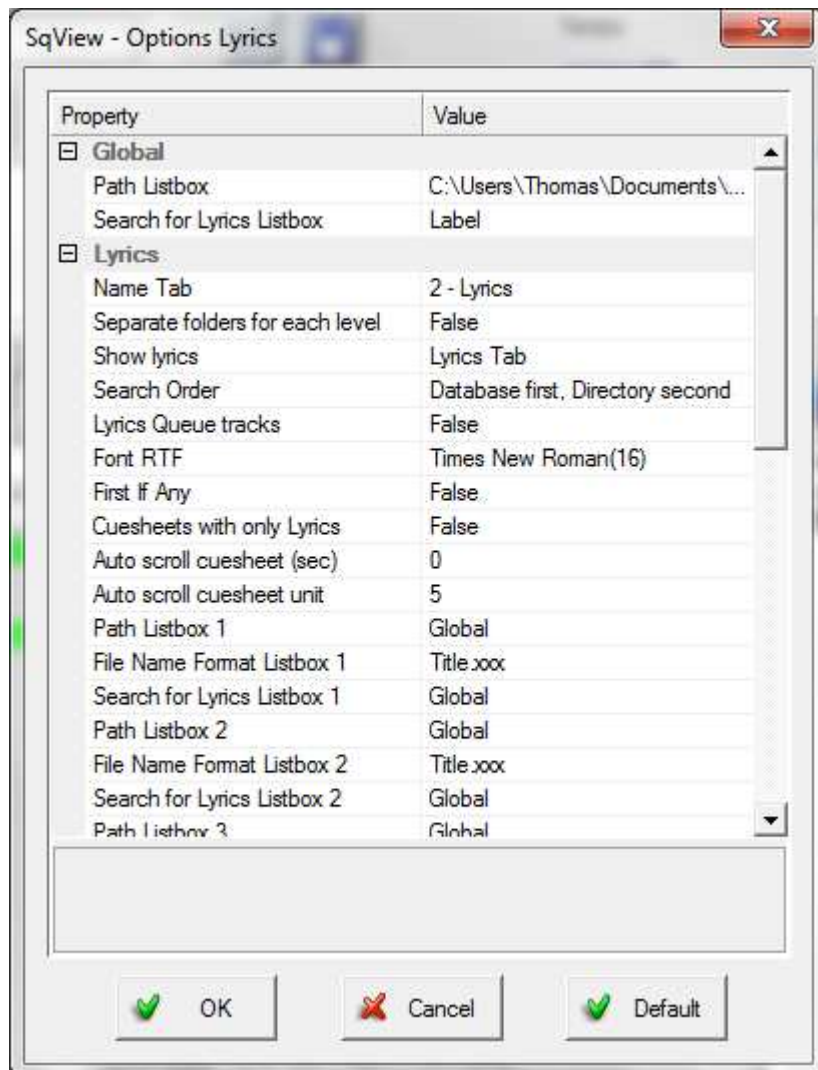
SqView - Options Lyrics

| Property | Value |
|---|---|
| ⊟ Global | |
| Path Listbox | C:\Users\Thomas\Documents\... |
| Search for Lyrics Listbox | Label |
| ⊟ Lyrics | |
| Name Tab | 2 - Lyrics |
| Separate folders for each level | False |
| Show lyrics | Lyrics Tab |
| Search Order | Database first, Directory second |
| Lyrics Queue tracks | False |
| Font RTF | Times New Roman(16) |
| First If Any | False |
| Cuesheets with only Lyrics | False |
| Auto scroll cuesheet (sec) | 0 |
| Auto scroll cuesheet unit | 5 |
| Path Listbox 1 | Global |
| File Name Format Listbox 1 | Title.xxx |
| Search for Lyrics Listbox 1 | Global |
| Path Listbox 2 | Global |
| File Name Format Listbox 2 | Title.xxx |
| Search for Lyrics Listbox 2 | Global |
| Path Listbox 3 | Global |

OK Cancel Default